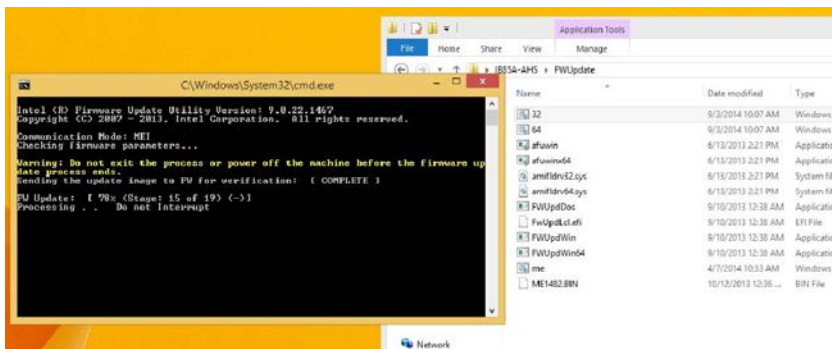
C:\Windows\System32\cmd.exe

Intel (R) Firmware Update Utility Version: 9.0.22.1467
Copyright (C) 2007 - 2013, Intel Corporation. All rights reserved.

Communication Mode: MEI
Checking firmware parameters...

Warning: Do not exit the process or power off the machine before the firmware update process ends.
Sending the update image to FW for verification: [ COMPLETE ]

FW Update: [ 78% (Stage: 15 of 19) (-)]
Processing . . Do not Interrupt

Application Tools
File Home Share View Manage
IB85A-AHS › FWUpdate

| Name | Date modified | Type |
|---|---|---|
| 32 | 9/3/2014 10:07 AM | Windows |
| 64 | 9/3/2014 10:07 AM | Windows |
| afuwin | 6/13/2013 2:21 PM | Applicatio |
| afuwinx64 | 6/13/2013 2:21 PM | Applicatio |
| amifldrv32.sys | 6/13/2013 2:21 PM | System fil |
| amifldrv64.sys | 6/13/2013 2:21 PM | System fil |
| FWUpdDos | 9/10/2013 12:38 AM | Applicatio |
| FWUpdLcl.efi | 9/10/2013 12:38 AM | EFI File |
| FWUpdWin | 9/10/2013 12:38 AM | Applicatio |
| FWUpdWin64 | 9/10/2013 12:38 AM | Applicatio |
| me | 4/7/2014 10:33 AM | Windows |
| ME1482.BIN | 10/12/2013 12:36 ... | BIN File |

Network